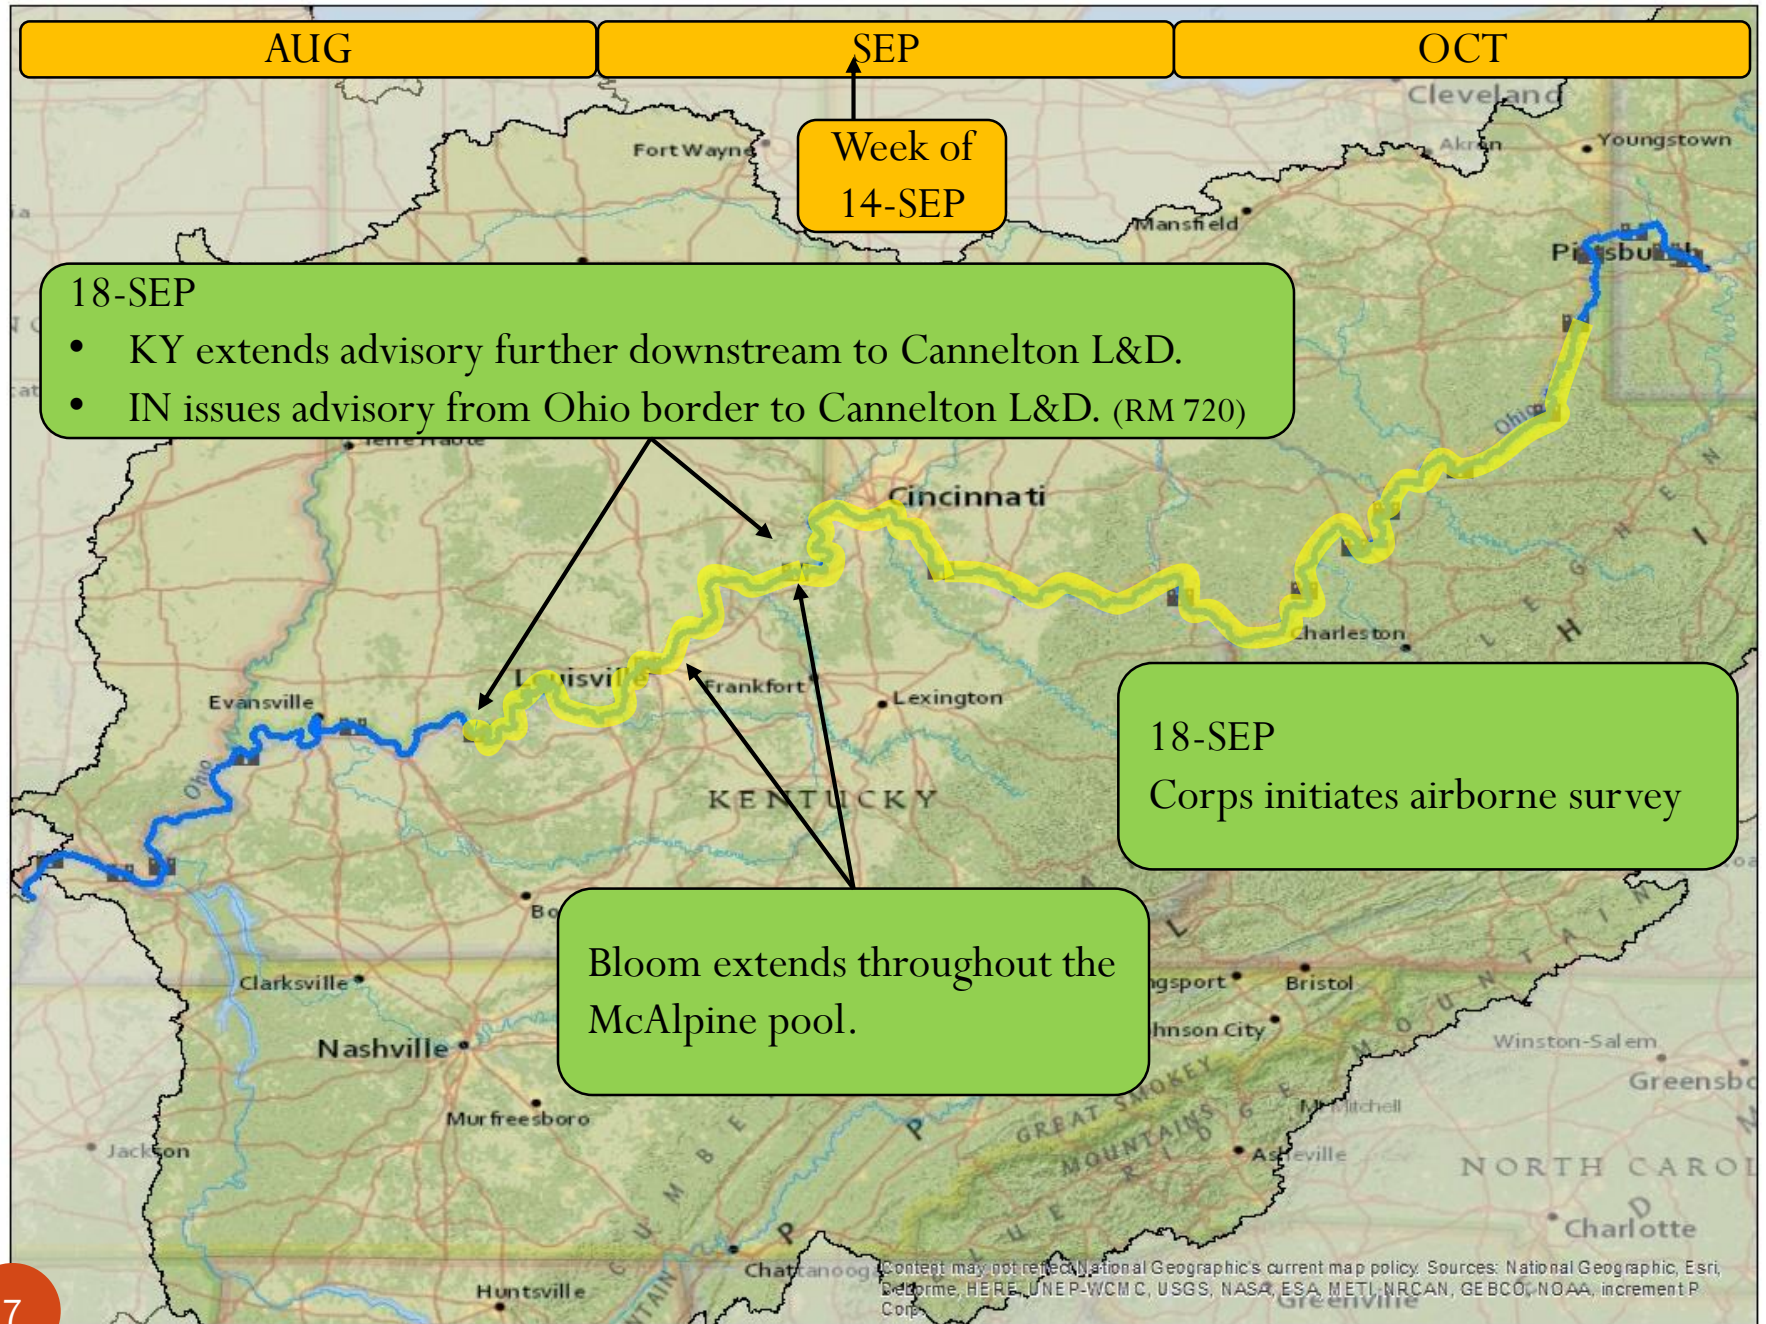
AUG

SEP

OCT

Week of 14-SEP

18-SEP
• KY extends advisory further downstream to Cannelton L&D.
• IN issues advisory from Ohio border to Cannelton L&D. (RM 720)

18-SEP
Corps initiates airborne survey

Bloom extends throughout the McAlpine pool.

Cleveland
Akron
Youngstown
Fort Wayne
Mansfield
Pittsburgh
Ohio
Terre Haute
Cincinnati
Charleston
Louisville
Frankfort
Lexington
Evansville
Ohio
KENTUCKY
Clarksville
Nashville
Murfreesboro
Jackson
Kingsport
Bristol
Johnson City
Winston-Salem
Greensbo
Mitchell
Asheville
NORTH CAROL
Charlotte
GREAT SMOKEY MOUNTAINS
Chattanooga
Huntsville
Greenville
ALLEGHENY
BLUE RIDGE MOUNTAINS

Content may not reflect National Geographic's current map policy. Sources: National Geographic, Esri, DeLorme, HERE, UNEP-WCMC, USGS, NASA, ESA, METI, NRCAN, GEBCO, NOAA, increment P Corp.

7